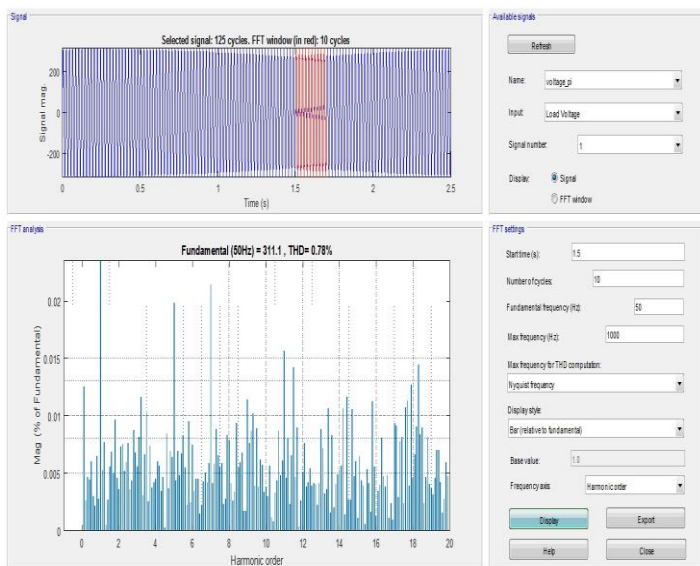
Signal

Selected signal: 125 cycles. FFT window (in red): 10 cycles

Signal mag.

200
0
-200

0 0.5 1 1.5 2 2.5

Time (s)

Available signals

Refresh

Name: voltage_pi

Input: Load Voltage

Signal number: 1

Display: Signal

FFT window

FFT analysis

Fundamental (50Hz) = 311.1 , THD= 0.78%

Mag (% of Fundamental)

0.02
0.015
0.01
0.005
0

0 2 4 6 8 10 12 14 16 18 20

Harmonic order

FFT settings

Start time (s): 1.5

Number of cycles: 10

Fundamental frequency (Hz): 50

Max frequency (Hz): 1000

Max frequency for THD computation:

Nyquist frequency

Display style:

Bar (relative to fundamental)

Base value: 1.0

Frequency axis: Harmonic order

Display

Export

Help

Close